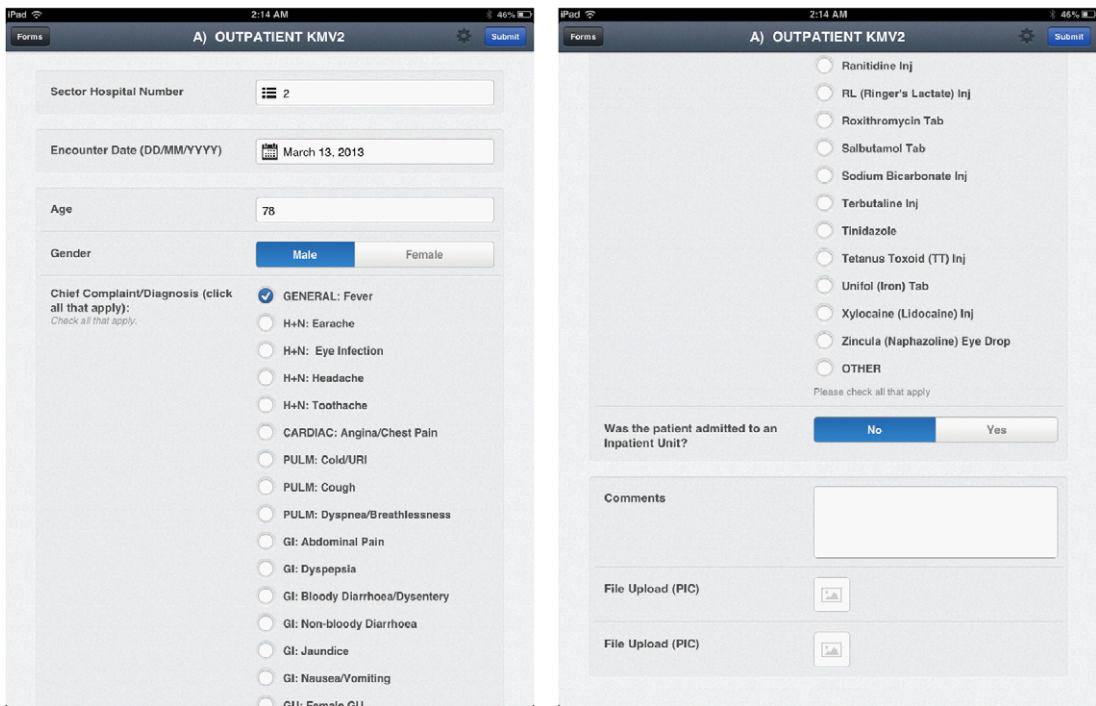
iPad
2:14 AM
46%
Forms
A) OUTPATIENT KMV2
Submit

Sector Hospital Number
2

Encounter Date (DD/MM/YYYY)
March 13, 2013

Age
78

Gender
Male
Female

Chief Complaint/Diagnosis (click all that apply):
Check all that apply.
GENERAL: Fever
H+N: Earache
H+N: Eye Infection
H+N: Headache
H+N: Toothache
CARDIAC: Angina/Chest Pain
PULM: Cold/URI
PULM: Cough
PULM: Dyspnea/Breathlessness
GI: Abdominal Pain
GI: Dyspepsia
GI: Bloody Diarrhoea/Dysentery
GI: Non-bloody Diarrhoea
GI: Jaundice
GI: Nausea/Vomiting
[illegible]

iPad
2:14 AM
46%
Forms
A) OUTPATIENT KMV2
Submit

Ranitidine Inj
RL (Ringer's Lactate) Inj
Roxithromycin Tab
Salbutamol Tab
Sodium Bicarbonate Inj
Terbutaline Inj
Tinidazole
Tetanus Toxoid (TT) Inj
Unifol (Iron) Tab
Xylocaine (Lidocaine) Inj
Zincula (Naphazoline) Eye Drop
OTHER
Please check all that apply

Was the patient admitted to an Inpatient Unit?
No
Yes

Comments

File Upload (PIC)

File Upload (PIC)